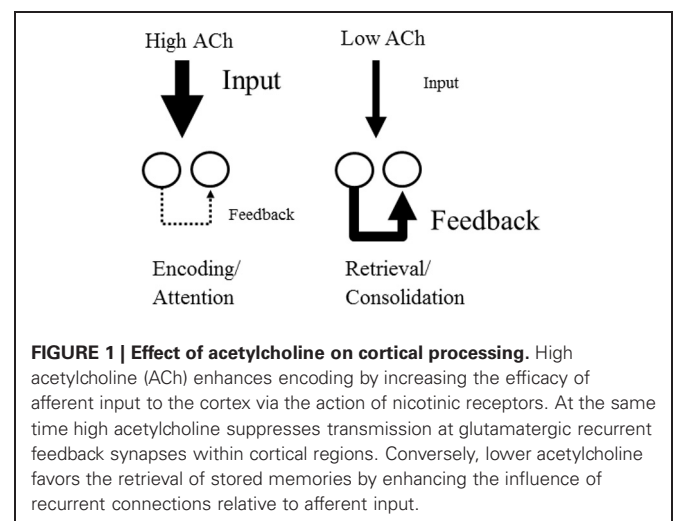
High ACh

Input

Feedback

Encoding/
Attention

Low ACh

Input

Feedback

Retrieval/
Consolidation

**FIGURE 1 | Effect of acetylcholine on cortical processing.** High acetylcholine (ACh) enhances encoding by increasing the efficacy of afferent input to the cortex via the action of nicotinic receptors. At the same time high acetylcholine suppresses transmission at glutamatergic recurrent feedback synapses within cortical regions. Conversely, lower acetylcholine favors the retrieval of stored memories by enhancing the influence of recurrent connections relative to afferent input.